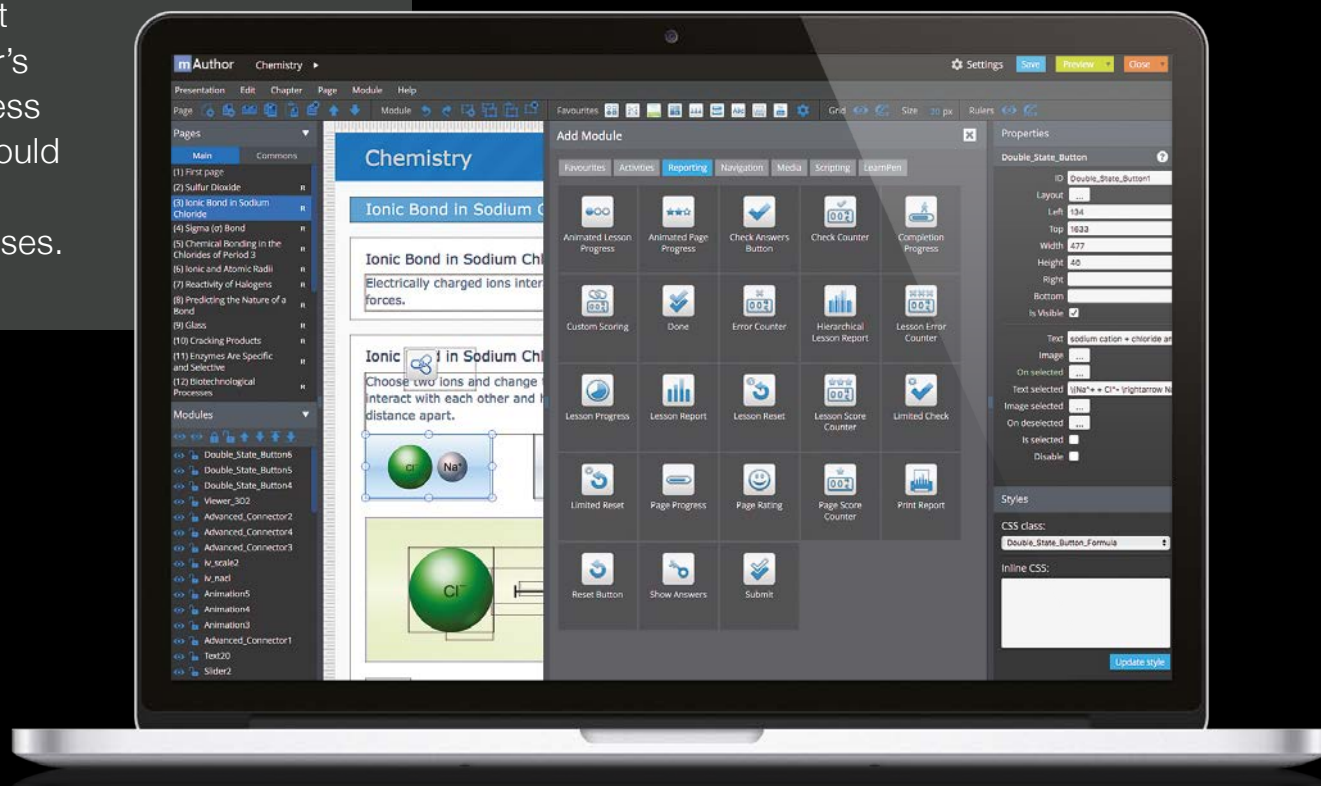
t
r's
ess
ould

ses.

mAuthor Chemistry ▸

Settings Save Preview Close

Presentation Edit Chapter Page Module Help

Page Module Favourites Grid Size 20 px Rulers

Pages

Main Commons

(1) First page
(2) Sulfur Dioxide
(3) Ionic Bond in Sodium Chloride
(4) Sigma (σ) Bond
(5) Chemical Bonding in the Chlorides of Period 3
(6) Ionic and Atomic Radii
(7) Reactivity of Halogens
(8) Predicting the Nature of a Bond
(9) Glass
(10) Cracking Products
(11) Enzymes Are Specific and Selective
(12) Biotechnological Processes

Modules

Double_State_Button6
Double_State_Button5
Double_State_Button4
Viewer_3D2
Advanced_Connector2
Advanced_Connector4
Advanced_Connector3
lv_scale2
lv_nacl
Animation5
Animation4
Animation3
Advanced_Connector1
Text20
Slider2

Chemistry

Ionic Bond in Sodium C

Ionic Bond in Sodium Chl

Electrically charged ions inter forces.

Ionic Bond in Sodium Chl

Choose two ions and change interact with each other and h distance apart.

Cl Na⁺

Cl⁻

Add Module

Favourites Activities Reporting Navigation Media Scripting LearnPen

Animated Lesson Progress
Animated Page Progress
Check Answers Button
Check Counter
Completion Progress
Custom Scoring
Done
Error Counter
Hierarchical Lesson Report
Lesson Error Counter
Lesson Progress
Lesson Report
Lesson Reset
Lesson Score Counter
Limited Check
Limited Reset
Page Progress
Page Rating
Page Score Counter
Print Report
Reset Button
Show Answers
Submit

Properties

Double_State_Button

ID Double_State_Button1
Layout ...
Left 134
Top 1633
Width 477
Height 40
Right
Bottom
Is Visible
Text sodium cation + chloride an
Image ...
On selected ...
Text selected \(Na^+ + Cl^- \rightarrow N
Image selected ...
On deselected ...
Is selected
Disable

Styles

CSS class:
Double_State_Button_Formula

Inline CSS:

Update style